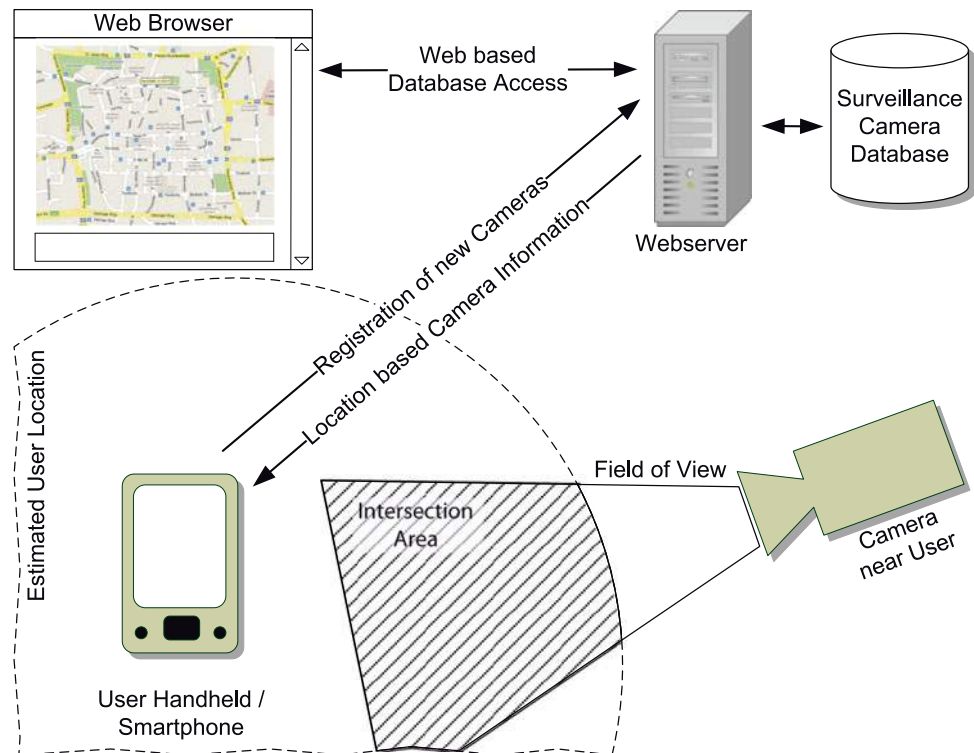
Web Browser

Web based
Database Access

Surveillance
Camera
Database

Webserver

Registration of new Cameras

Location based Camera Information

Estimated User Location

Field of View

Intersection
Area

Camera
near User

User Handheld /
Smartphone